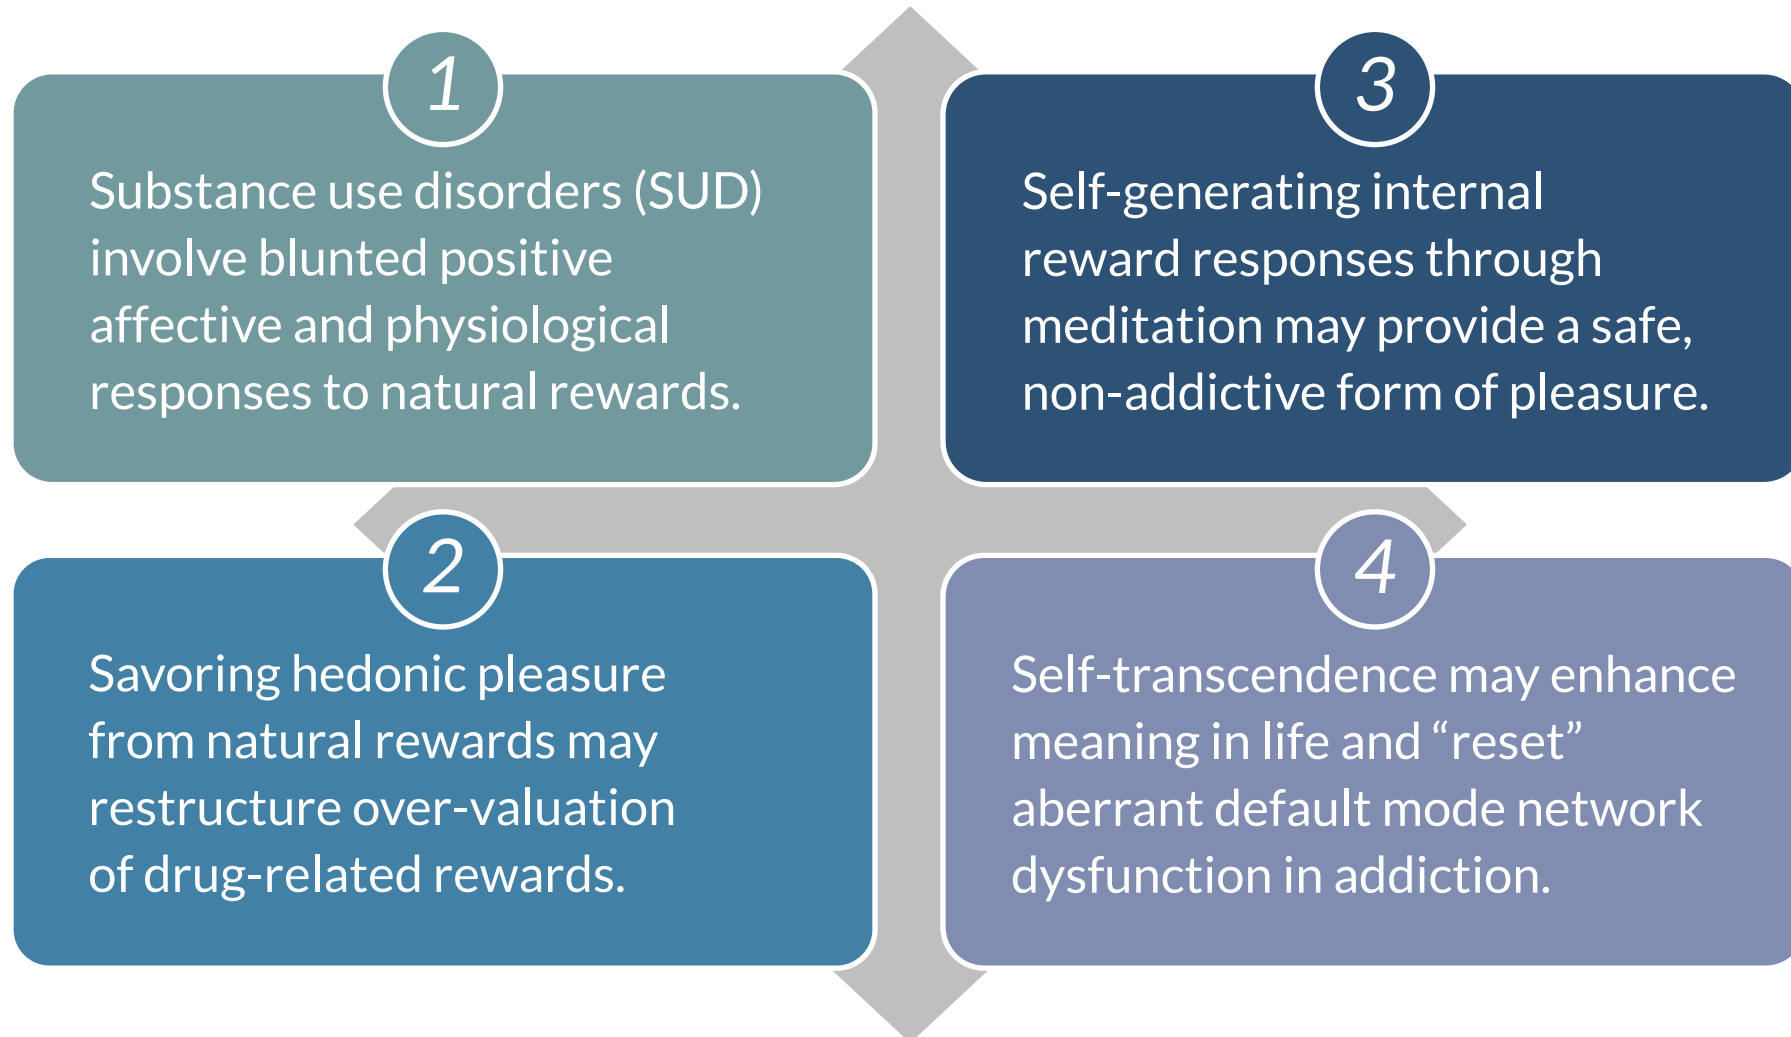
1

Substance use disorders (SUD) involve blunted positive affective and physiological responses to natural rewards.

2

Savoring hedonic pleasure from natural rewards may restructure over-valuation of drug-related rewards.

3

Self-generating internal reward responses through meditation may provide a safe, non-addictive form of pleasure.

4

Self-transcendence may enhance meaning in life and “reset” aberrant default mode network dysfunction in addiction.